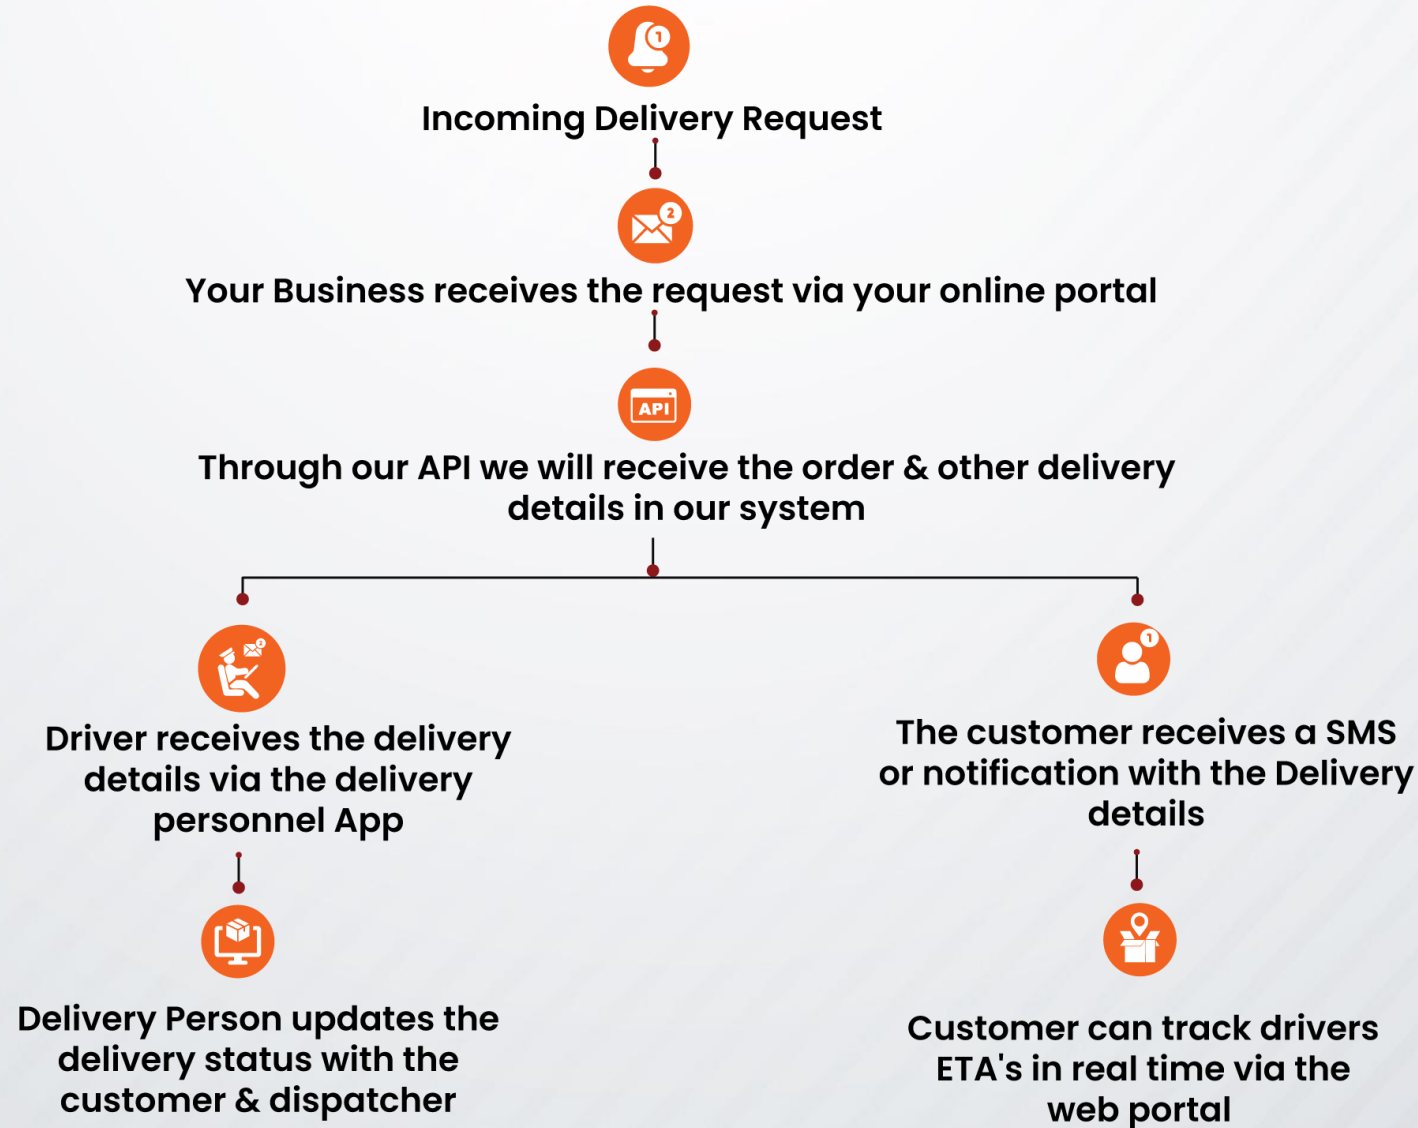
Incoming Delivery Request

Your Business receives the request via your online portal

API

Through our API we will receive the order & other delivery details in our system

Driver receives the delivery details via the delivery personnel App

Delivery Person updates the delivery status with the customer & dispatcher

The customer receives a SMS or notification with the Delivery details

Customer can track drivers ETA's in real time via the web portal